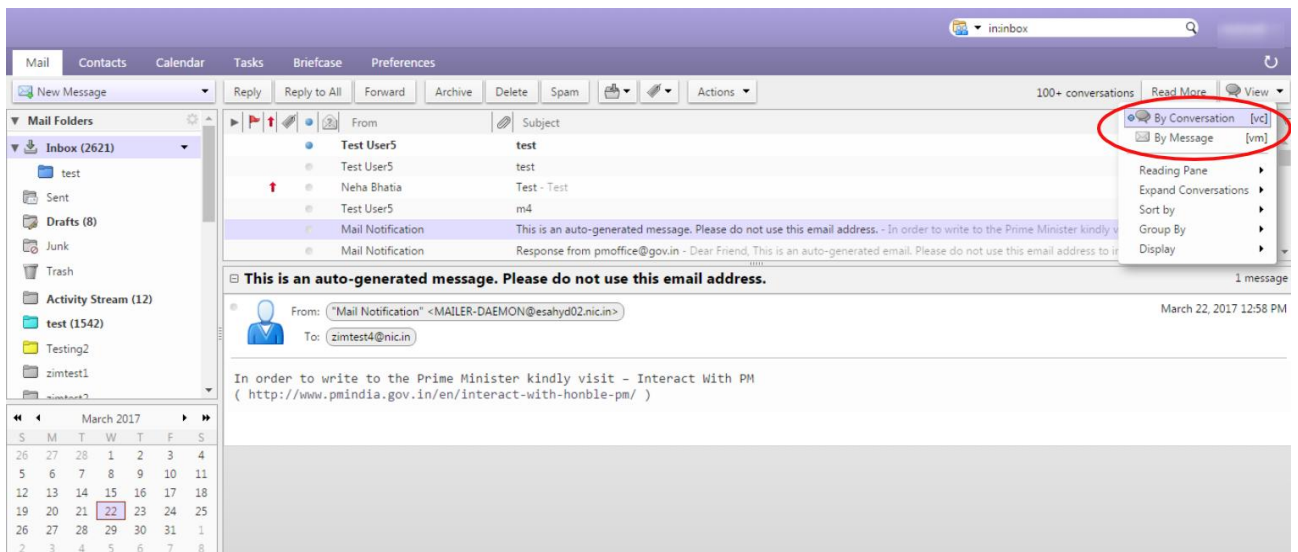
in:inbox

Mail Contacts Calendar Tasks Briefcase Preferences

New Message

Reply Reply to All Forward Archive Delete Spam Actions

100+ conversations Read More View

Mail Folders

Inbox (2621)
test
Sent
Drafts (8)
Junk
Trash
Activity Stream (12)
test (1542)
Testing2
zimtest1
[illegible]

From Subject

| From | Subject |
|---|---|
| Test User5 | test |
| Test User5 | test |
| Neha Bhatia | Test - Test |
| Test User5 | m4 |
| Mail Notification | This is an auto-generated message. Please do not use this email address. - In order to write to the Prime Minister kindly v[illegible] |
| Mail Notification | Response from pmoffice@gov.in - Dear Friend, This is an auto-generated email. Please do not use this email address to i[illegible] |

By Conversation [vc]
By Message [vm]
Reading Pane
Expand Conversations
Sort by
Group By
Display

This is an auto-generated message. Please do not use this email address.

1 message

From: "Mail Notification" <MAILER-DAEMON@esahyd02.nic.in>

March 22, 2017 12:58 PM

To: zimtest4@nic.in

In order to write to the Prime Minister kindly visit - Interact With PM
( http://www.pmindia.gov.in/en/interact-with-honble-pm/ )

March 2017

| S | M | T | W | T | F | S |
|---|---|---|---|---|---|---|
| 26 | 27 | 28 | 1 | 2 | 3 | 4 |
| 5 | 6 | 7 | 8 | 9 | 10 | 11 |
| 12 | 13 | 14 | 15 | 16 | 17 | 18 |
| 19 | 20 | 21 | 22 | 23 | 24 | 25 |
| 26 | 27 | 28 | 29 | 30 | 31 | 1 |
| 2 | 3 | 4 | 5 | 6 | 7 | 8 |